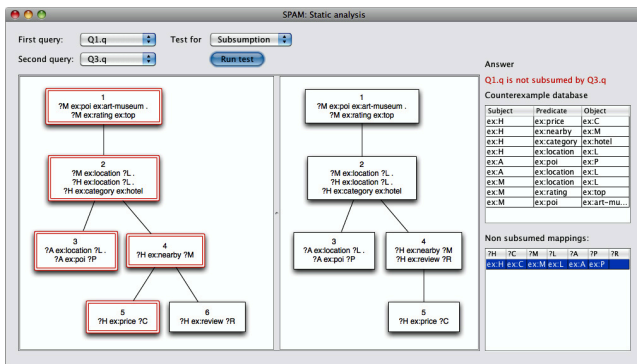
SPAM: Static analysis

First query: Q1.q
Test for Subsumption
Second query: Q3.q
Run test

1
?M ex:poi ex:art-museum .
?M ex:rating ex:top

2
?M ex:location ?L .
?H ex:location ?L .
?H ex:category ex:hotel

3
?A ex:location ?L .
?A ex:poi ?P

4
?H ex:nearby ?M

5
?H ex:price ?C

6
?H ex:review ?R

1
?M ex:poi ex:art-museum .
?M ex:rating ex:top

2
?M ex:location ?L .
?H ex:location ?L .
?H ex:category ex:hotel

3
?A ex:location ?L .
?A ex:poi ?P

4
?H ex:nearby ?M
?H ex:review ?R

5
?H ex:price ?C

Answer
Q1.q is not subsumed by Q3.q

Counterexample database

| Subject | Predicate | Object |
|---|---|---|
| ex:H | ex:price | ex:C |
| ex:H | ex:nearby | ex:M |
| ex:H | ex:category | ex:hotel |
| ex:H | ex:location | ex:L |
| ex:A | ex:poi | ex:P |
| ex:A | ex:location | ex:L |
| ex:M | ex:location | ex:L |
| ex:M | ex:rating | ex:top |
| ex:M | ex:poi | ex:art-mu... |

Non subsumed mappings:

| ?H | ?C | ?M | ?L | ?A | ?P | ?R |
|---|---|---|---|---|---|---|
| ex:H | ex:C | ex:M | ex:L | ex:A | ex:P | |